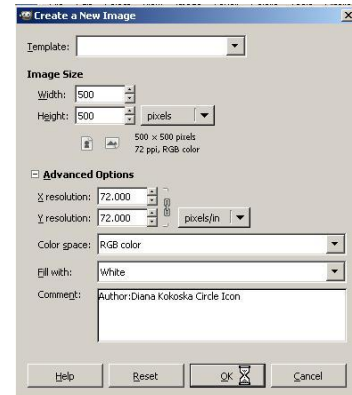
Create a New Image

Template:

Image Size

Width: 500

Height: 500

pixels

500 × 500 pixels
72 ppi, RGB color

Advanced Options

X resolution: 72.000

Y resolution: 72.000

pixels/in

Color space: RGB color

Fill with: White

Comment: Author:Diana Kokoska Circle Icon

Help

Reset

OK

Cancel